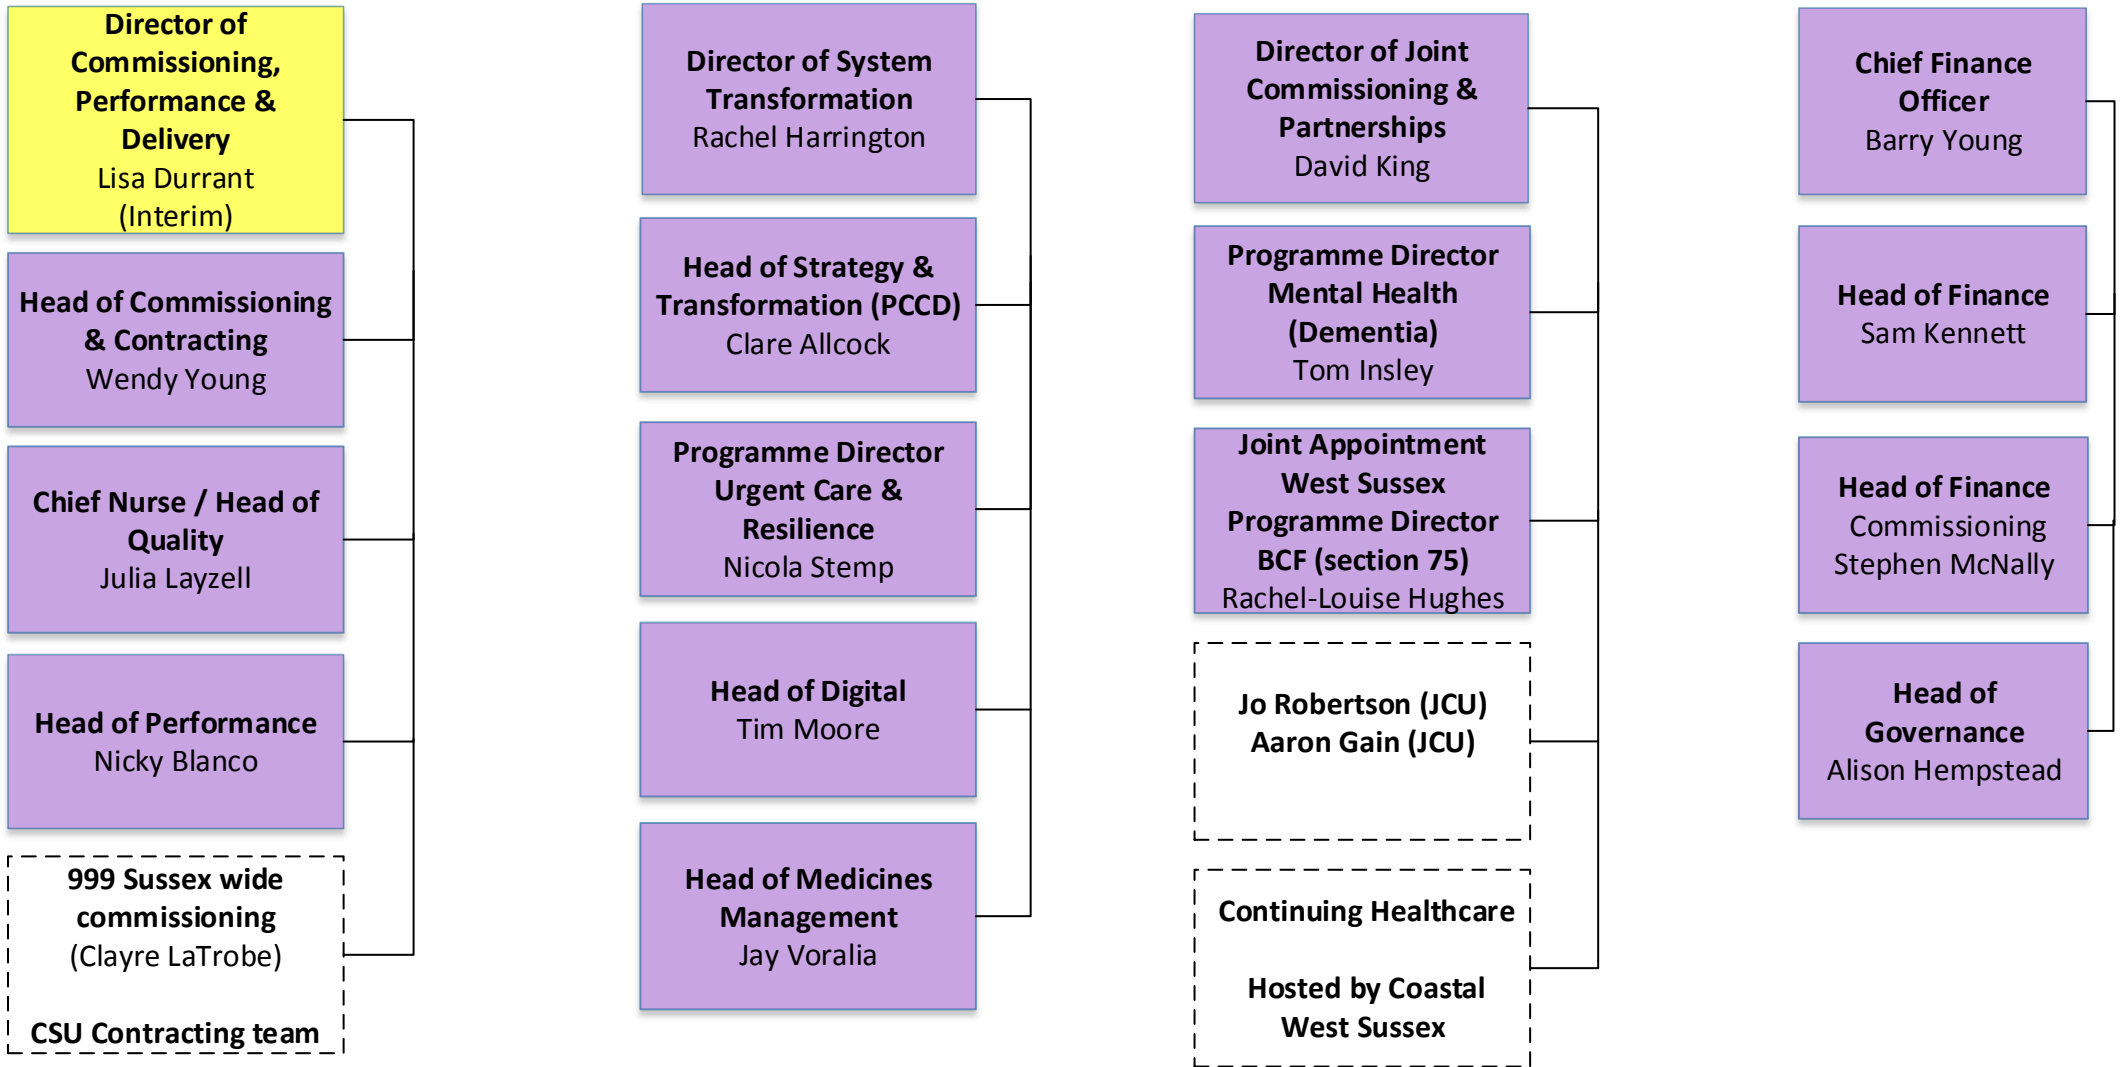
Director of Commissioning, Performance & Delivery
Lisa Durrant (Interim)

Head of Commissioning & Contracting
Wendy Young

Chief Nurse / Head of Quality
Julia Layzell

Head of Performance
Nicky Blanco

999 Sussex wide commissioning
(Clayre LaTrobe)

CSU Contracting team

Director of System Transformation
Rachel Harrington

Head of Strategy & Transformation (PCCD)
Clare Allcock

Programme Director Urgent Care & Resilience
Nicola Stemp

Head of Digital
Tim Moore

Head of Medicines Management
Jay Voralia

Director of Joint Commissioning & Partnerships
David King

Programme Director Mental Health (Dementia)
Tom Insley

Joint Appointment West Sussex Programme Director BCF (section 75)
Rachel-Louise Hughes

Jo Robertson (JCU)
Aaron Gain (JCU)

Continuing Healthcare

Hosted by Coastal West Sussex

Chief Finance Officer
Barry Young

Head of Finance
Sam Kennett

Head of Finance
Commissioning
Stephen McNally

Head of Governance
Alison Hempstead